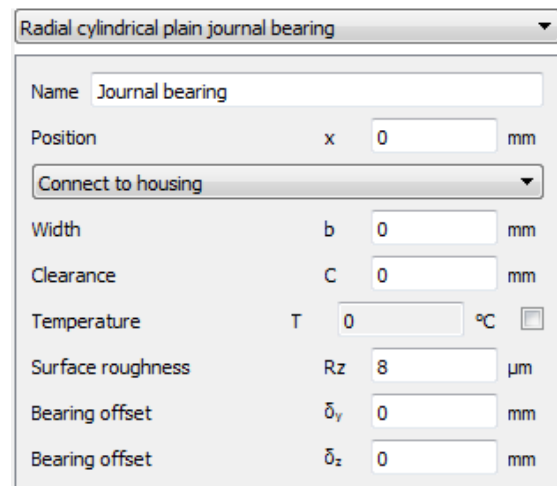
Radial cylindrical plain journal bearing

Name Journal bearing

Position x 0 mm

Connect to housing

Width b 0 mm

Clearance C 0 mm

Temperature T 0 °C

Surface roughness Rz 8 µm

Bearing offset $\delta_y$ 0 mm

Bearing offset $\delta_z$ 0 mm